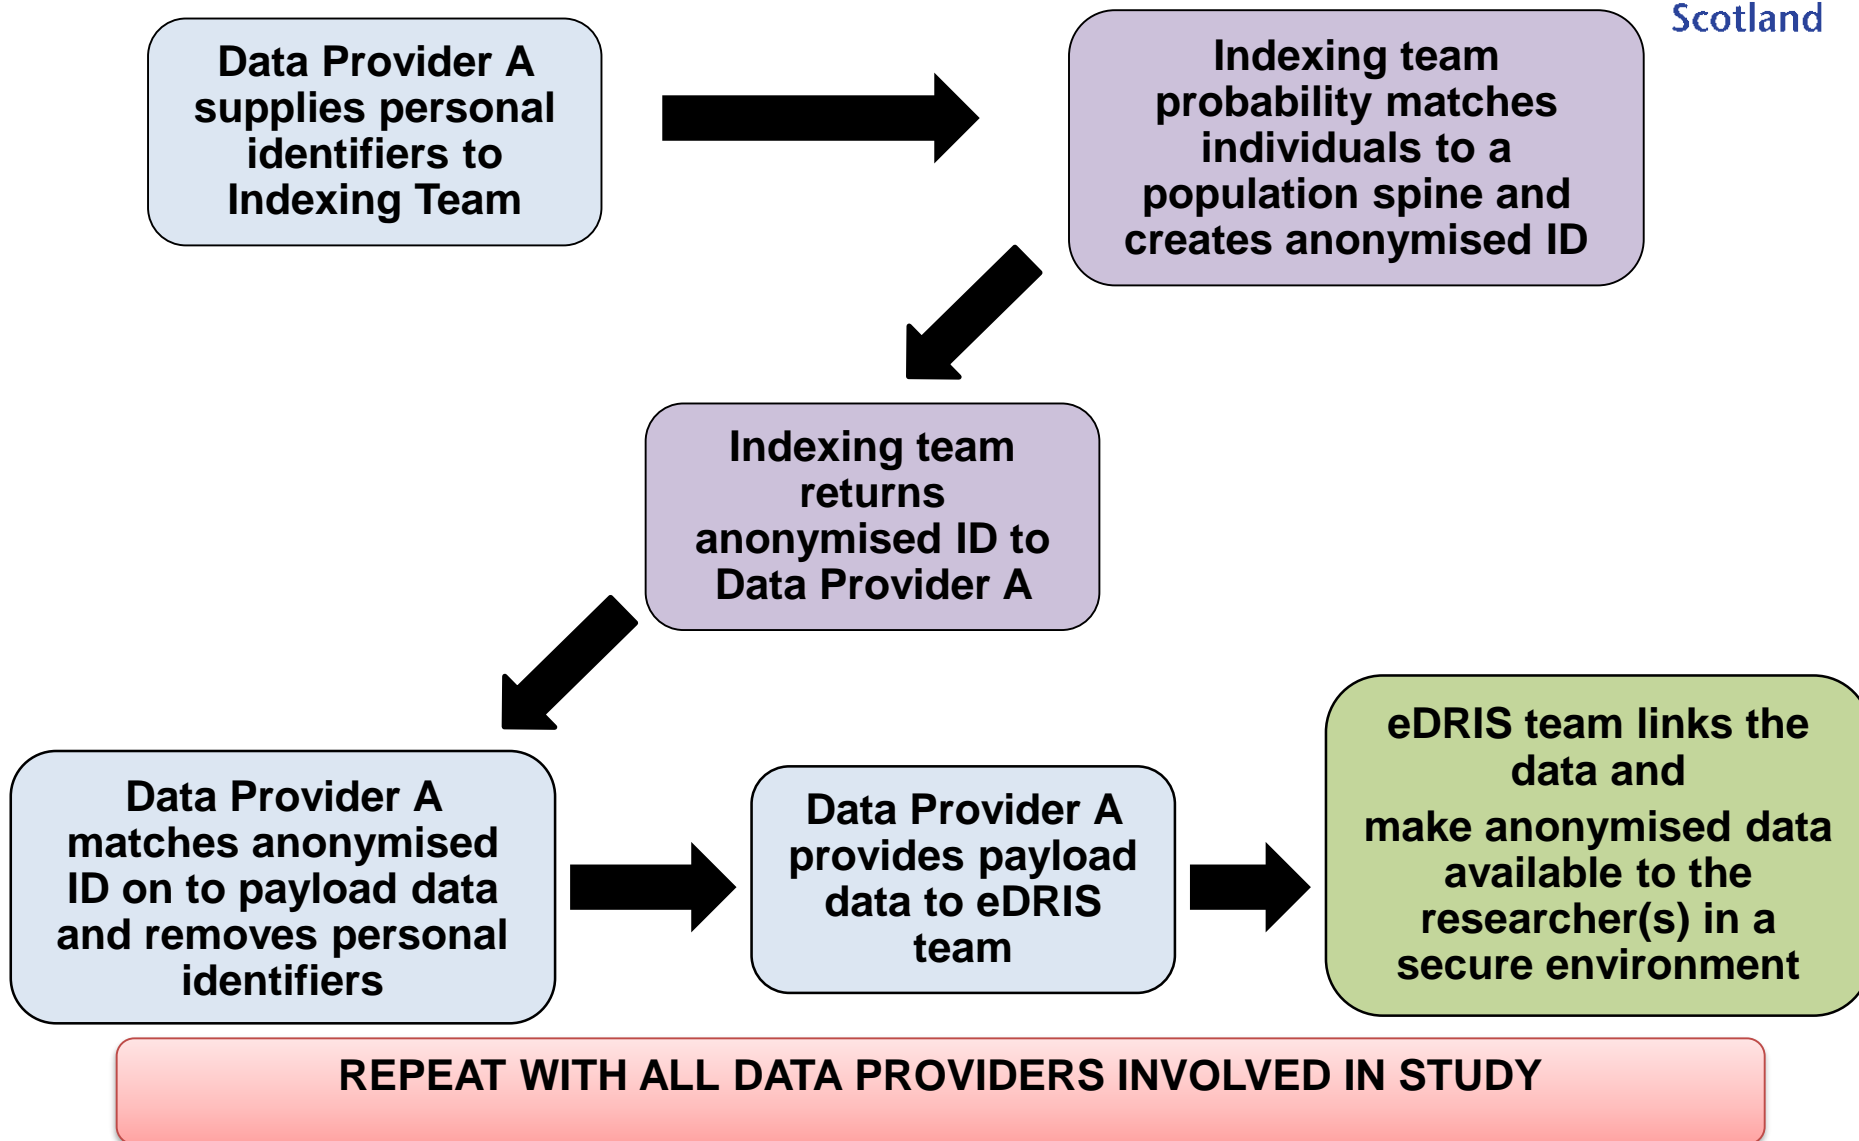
Scotland

Data Provider A supplies personal identifiers to Indexing Team

Indexing team probability matches individuals to a population spine and creates anonymised ID

Indexing team returns anonymised ID to Data Provider A

Data Provider A matches anonymised ID on to payload data and removes personal identifiers

Data Provider A provides payload data to eDRIS team

eDRIS team links the data and
make anonymised data available to the researcher(s) in a secure environment

REPEAT WITH ALL DATA PROVIDERS INVOLVED IN STUDY